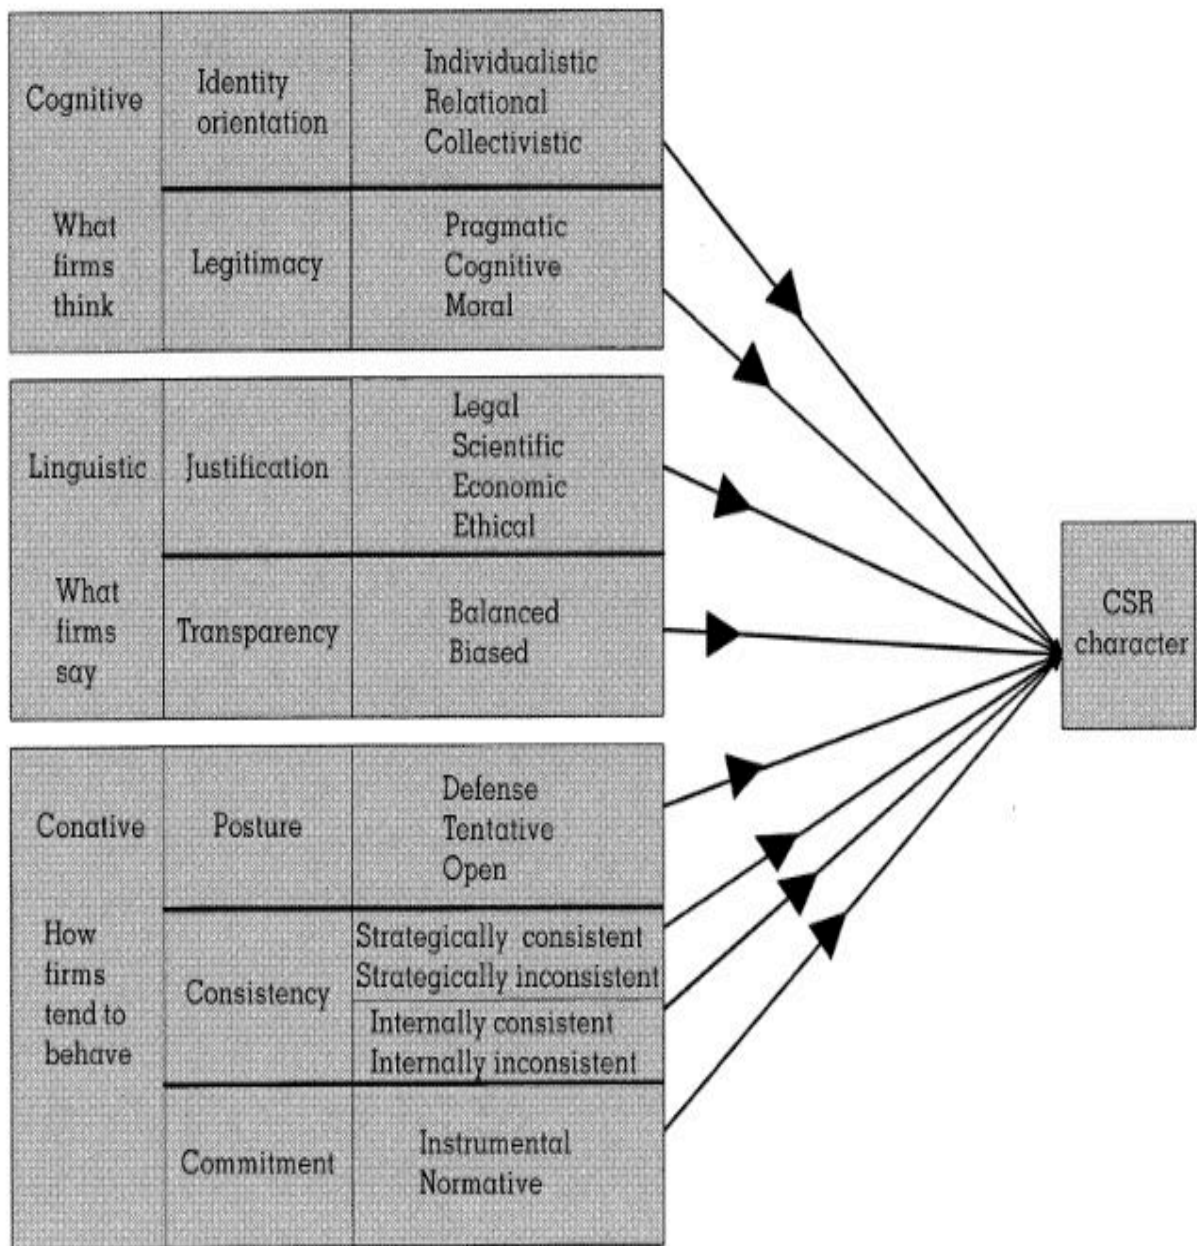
| Cognitive What firms think | Identity orientation | Individualistic Relational Collectivistic |
|---|---|---|
| | Legitimacy | Pragmatic Cognitive Moral |

| Linguistic What firms say | Justification | Legal Scientific Economic Ethical |
|---|---|---|
| | Transparency | Balanced Biased |

| Conative How firms tend to behave | Posture | Defense Tentative Open |
|---|---|---|
| | Consistency | Strategically consistent Strategically inconsistent |
| | | Internally consistent Internally inconsistent |
| | Commitment | Instrumental Normative |

CSR character